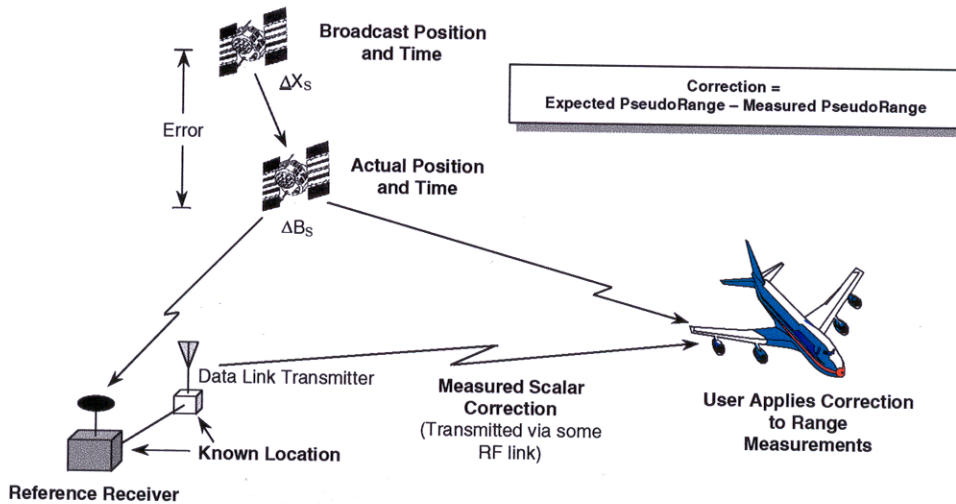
Broadcast Position and Time

$\Delta X_S$

Error

Correction =
Expected PseudoRange – Measured PseudoRange

Actual Position and Time

$\Delta B_S$

Data Link Transmitter

Measured Scalar Correction
(Transmitted via some RF link)

User Applies Correction to Range Measurements

Known Location

Reference Receiver